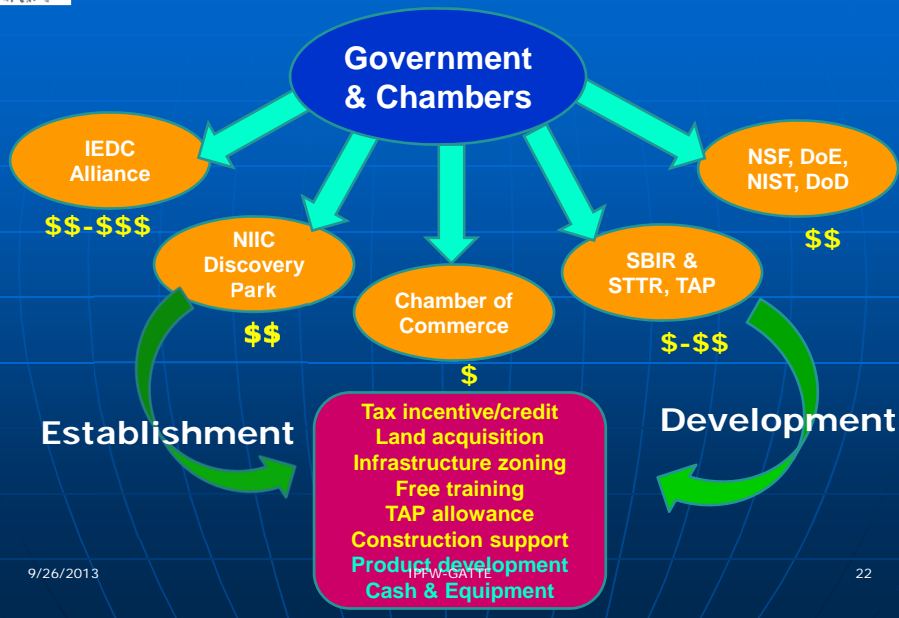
Government & Chambers

IEDC Alliance

$$-$$$

NIIC Discovery Park

$$

Chamber of Commerce

$

SBIR & STTR, TAP

$-$$

NSF, DoE, NIST, DoD

$$

Establishment

Development

Tax incentive/credit
Land acquisition
Infrastructure zoning
Free training
TAP allowance
Construction support
Product development
Cash & Equipment

9/26/2013

IPFW-GATTE

22